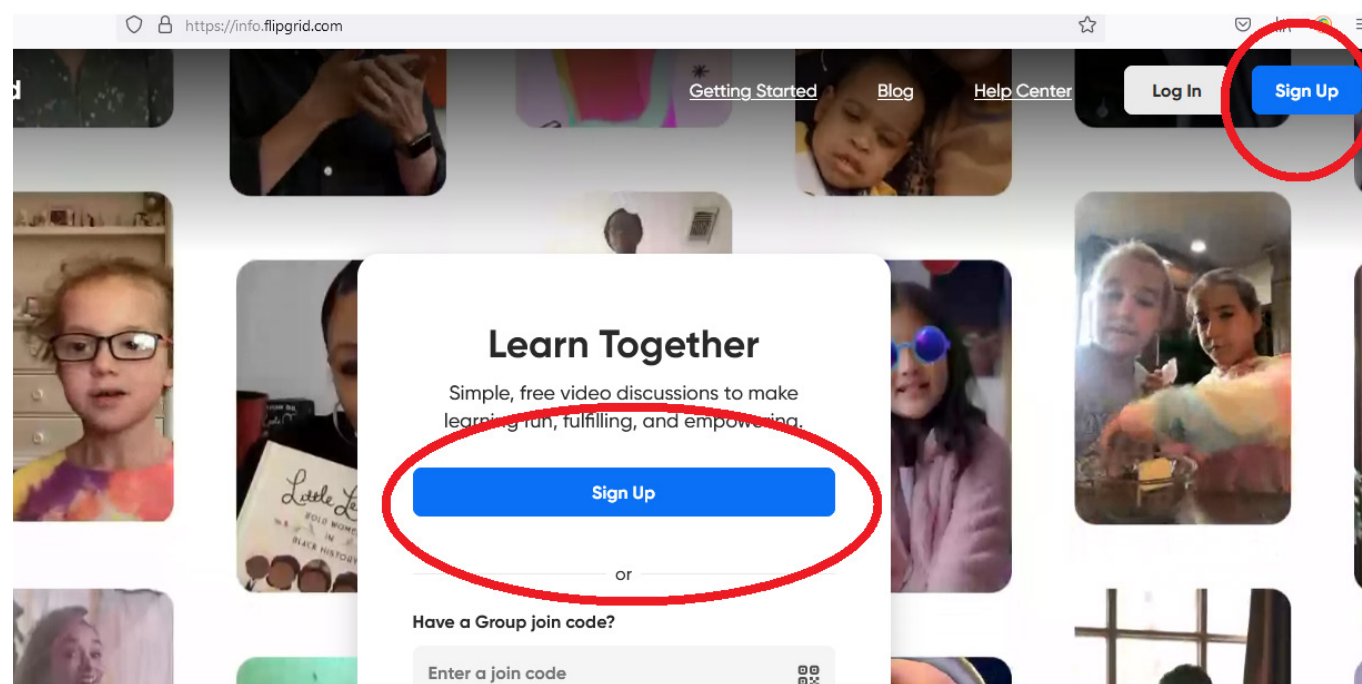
https://info.flipgrid.com

d

Getting Started Blog Help Center Log In Sign Up

Learn Together

Simple, free video discussions to make learning fun, fulfilling, and empowering.

Sign Up

or

Have a Group join code?

Enter a join code

Little Le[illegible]
BOLD WOMEN IN BLACK HISTORY